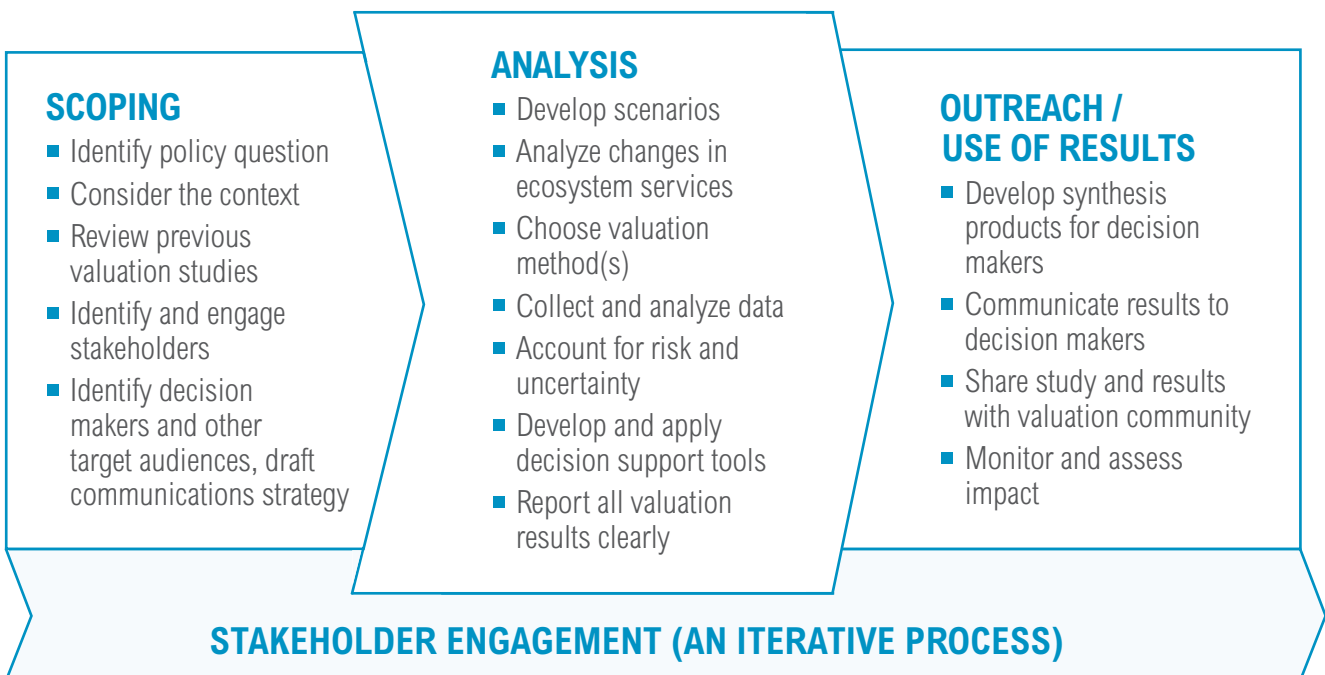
SCOPING
- Identify policy question
- Consider the context
- Review previous valuation studies
- Identify and engage stakeholders
- Identify decision makers and other target audiences, draft communications strategy

ANALYSIS
- Develop scenarios
- Analyze changes in ecosystem services
- Choose valuation method(s)
- Collect and analyze data
- Account for risk and uncertainty
- Develop and apply decision support tools
- Report all valuation results clearly

OUTREACH / USE OF RESULTS
- Develop synthesis products for decision makers
- Communicate results to decision makers
- Share study and results with valuation community
- Monitor and assess impact

STAKEHOLDER ENGAGEMENT (AN ITERATIVE PROCESS)